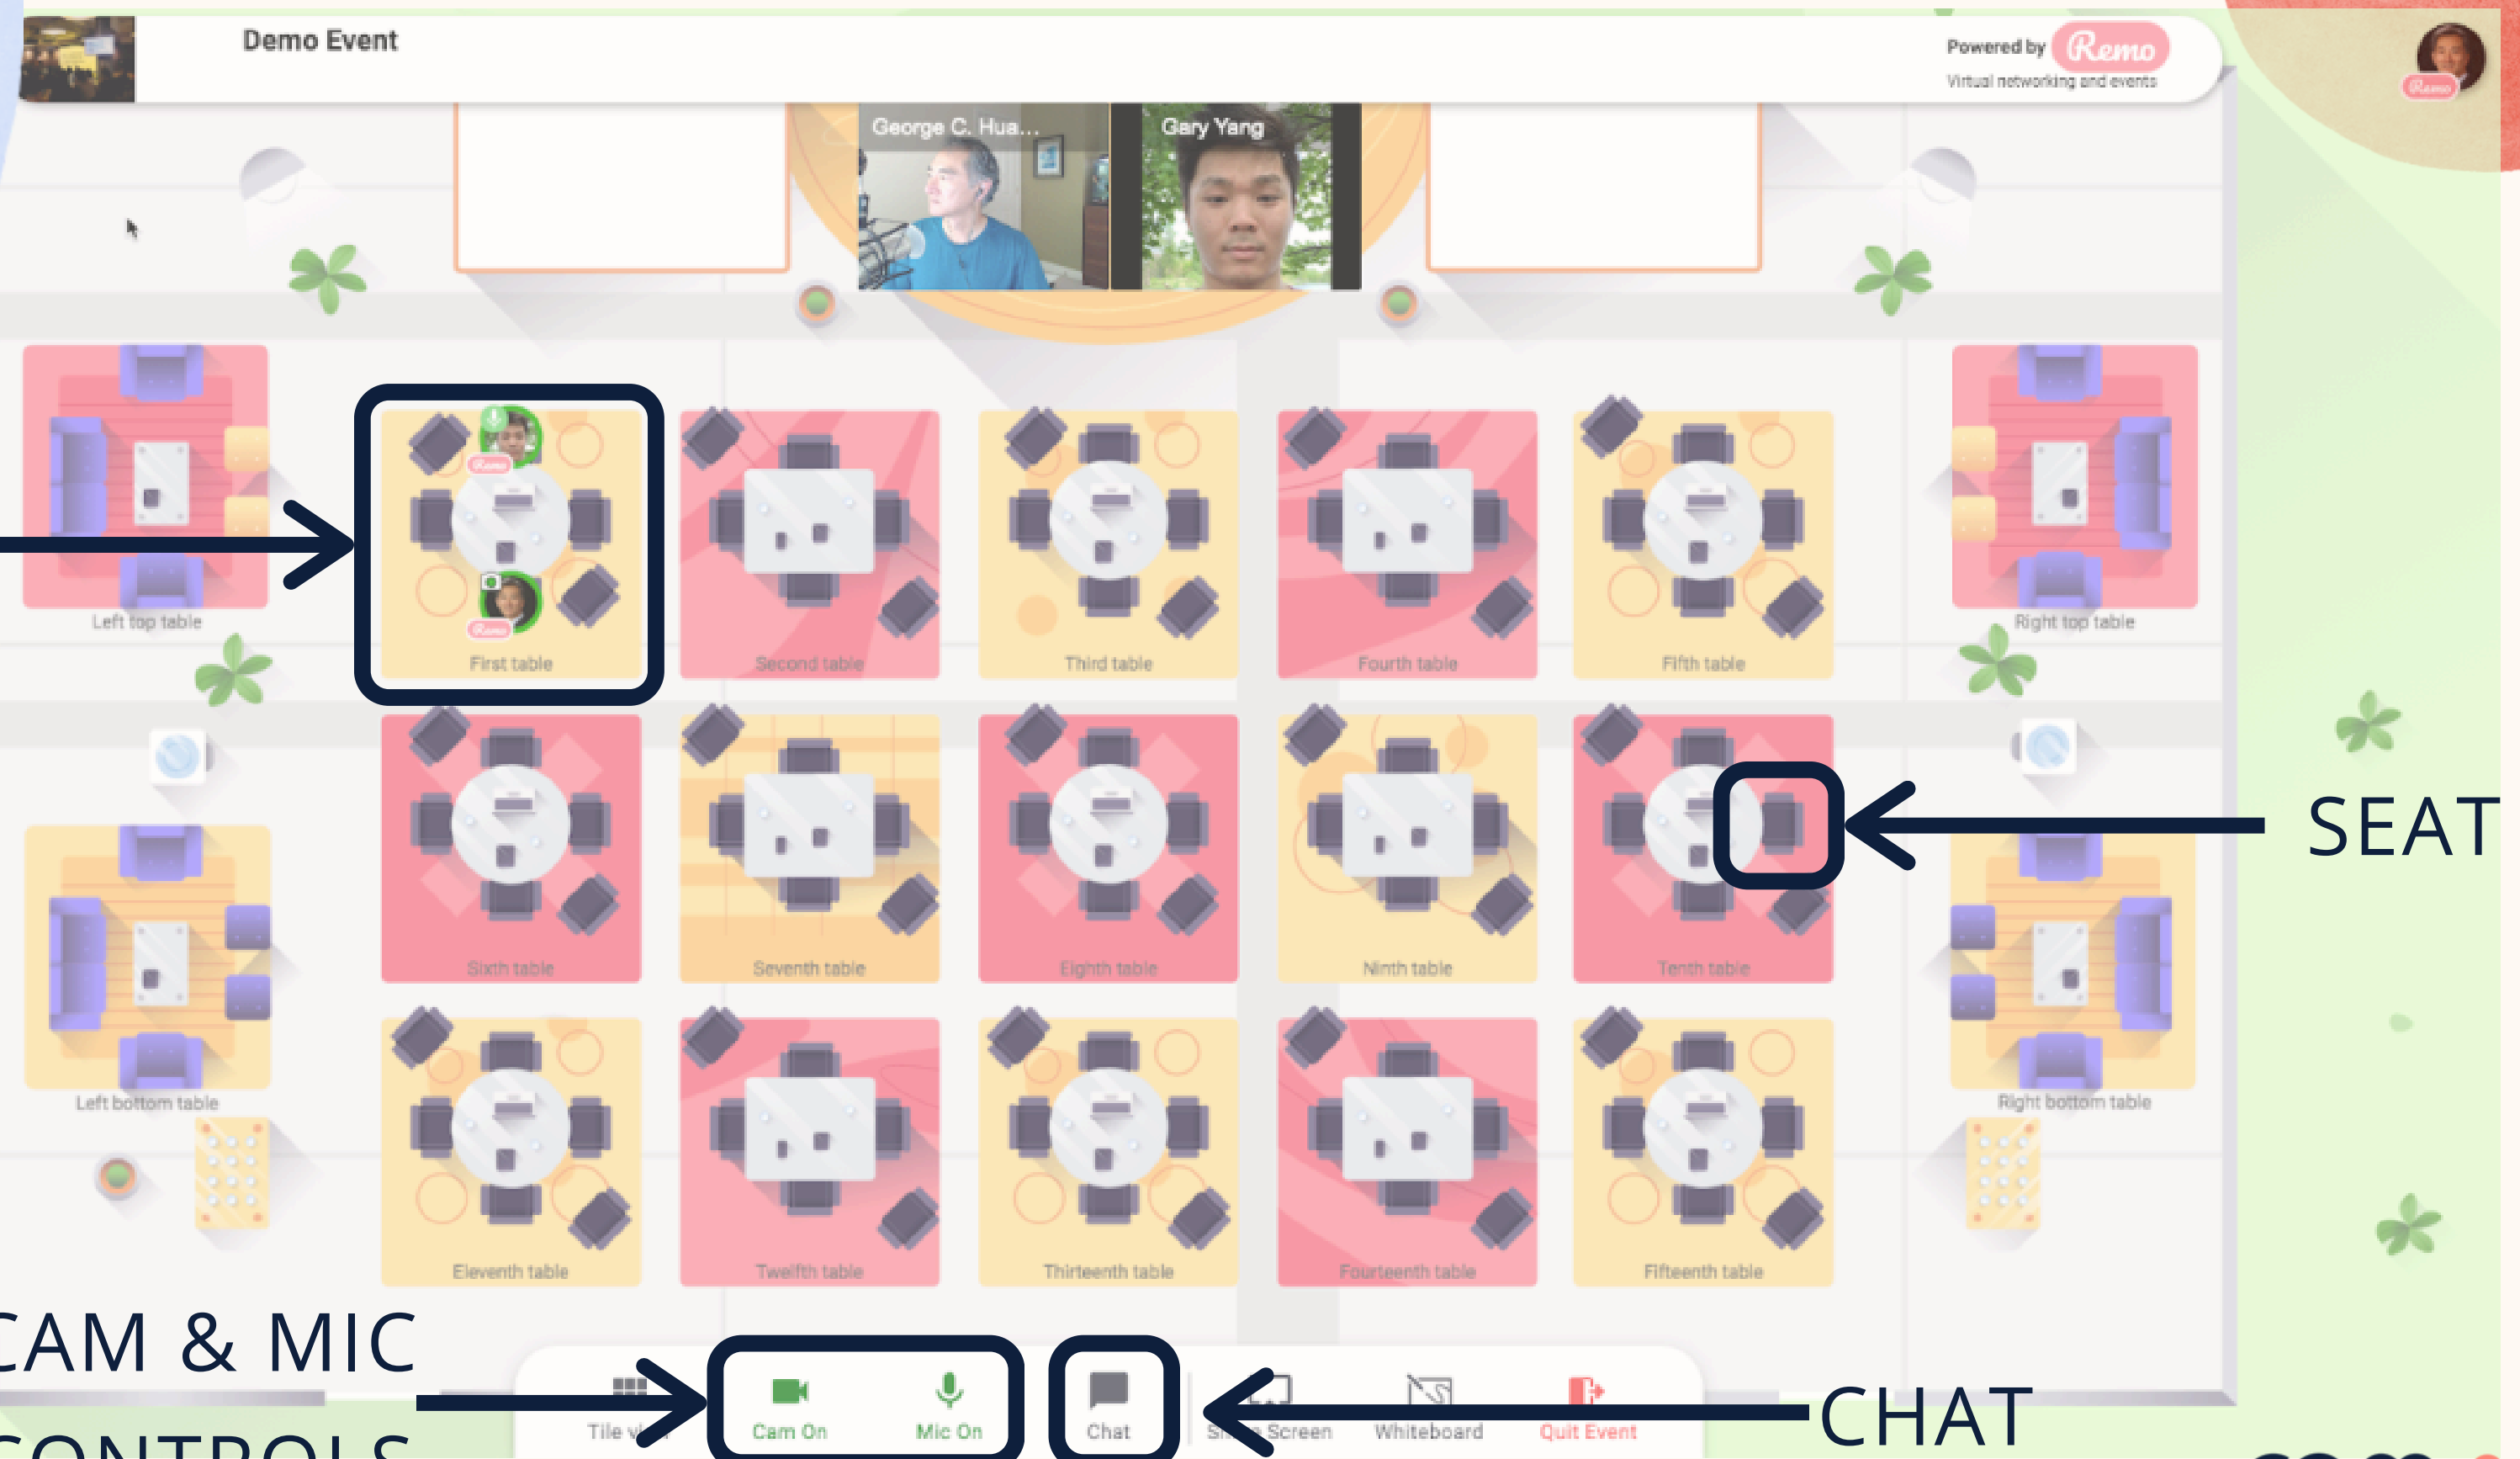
Demo Event

Powered by Remo
Virtual networking and events

George C. Hua...
Gary Yang

Left top table
First table
Second table
Third table
Fourth table
Fifth table
Right top table

Sixth table
Seventh table
Eighth table
Ninth table
Tenth table

SEAT

Left bottom table
Right bottom table

Eleventh table
Twelfth table
Thirteenth table
Fourteenth table
Fifteenth table

CAM & MIC
CONTROLS

Tile v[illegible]
Cam On
Mic On
Chat
S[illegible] Screen
Whiteboard
Quit Event

CHAT